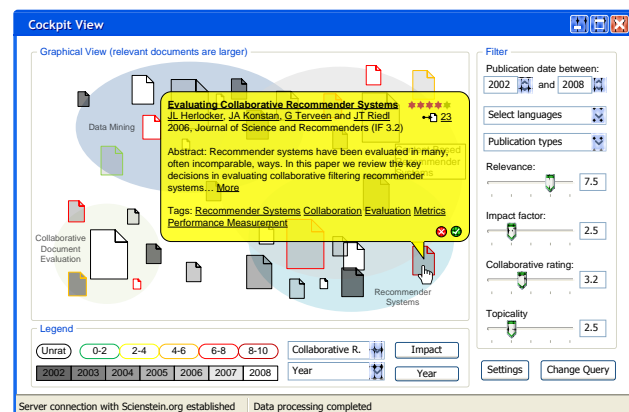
Cockpit View

Graphical View (relevant documents are larger)

Data Mining

Collaborative Document Evaluation

Recommender Systems

Evaluating Collaborative Recommender Systems
JL Herlocker, JA Konstan, G Terveen and JT Riedl 23
2006, Journal of Science and Recommenders (IF 3.2)

Abstract: Recommender systems have been evaluated in many, often incomparable, ways. In this paper we review the key decisions in evaluating collaborative filtering recommender systems… More

Tags: Recommender Systems Collaboration Evaluation Metrics Performance Measurement

Filter
Publication date between:
2002 and 2008
Select languages
Publication types
Relevance:
7.5
Impact factor:
2.5
Collaborative rating:
3.2
Topicality
2.5

Legend
Unrat 0-2 2-4 4-6 6-8 8-10
2002 2003 2004 2005 2006 2007 2008
Collaborative R.
Impact
Year
Year

Settings
Change Query

Server connection with Scienstein.org established
Data processing completed